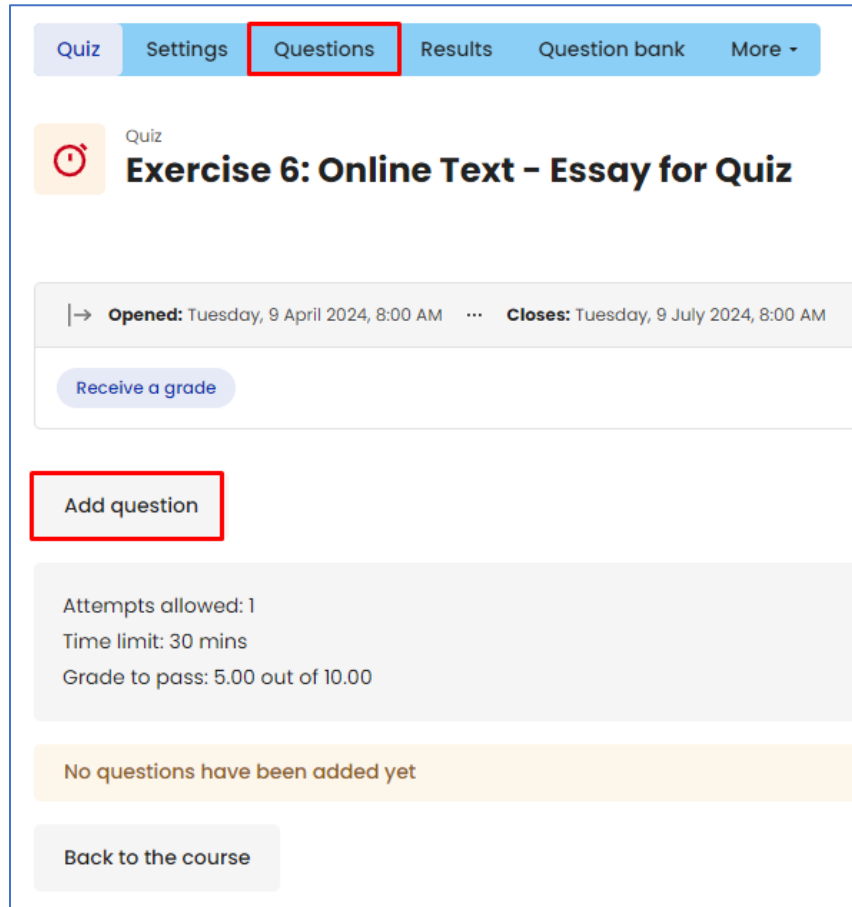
Quiz Settings Questions Results Question bank More

Quiz
Exercise 6: Online Text - Essay for Quiz

Opened: Tuesday, 9 April 2024, 8:00 AM ··· Closes: Tuesday, 9 July 2024, 8:00 AM

Receive a grade

Add question

Attempts allowed: 1
Time limit: 30 mins
Grade to pass: 5.00 out of 10.00

No questions have been added yet

Back to the course